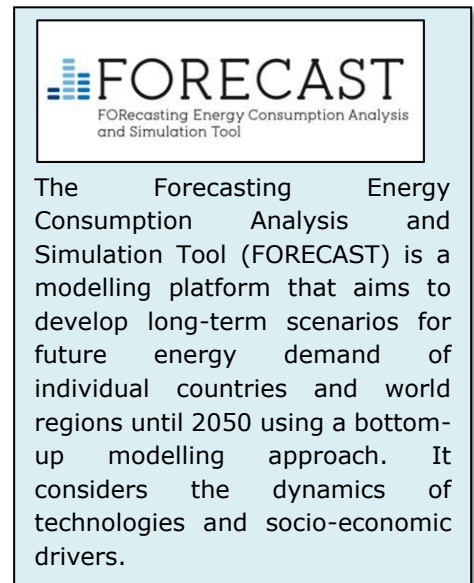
FORECAST
FORecasting Energy Consumption Analysis and Simulation Tool

The Forecasting Energy Consumption Analysis and Simulation Tool (FORECAST) is a modelling platform that aims to develop long-term scenarios for future energy demand of individual countries and world regions until 2050 using a bottom-up modelling approach. It considers the dynamics of technologies and socio-economic drivers.